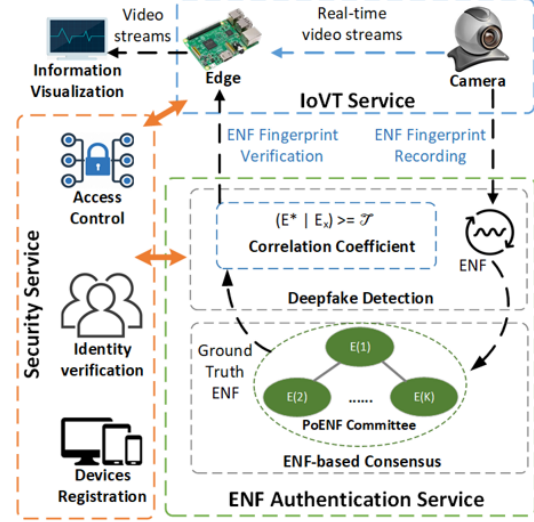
Video streams

Real-time video streams

Information Visualization

Edge

Camera

IoVT Service

ENF Fingerprint Verification

ENF Fingerprint Recording

Access Control

Security Service

$(E^* \mid E_x) >= \mathcal{T}$

Correlation Coefficient

ENF

Deepfake Detection

Identity verification

Ground Truth ENF

E(1)

E(2)

......

E(K)

PoENF Committee

ENF-based Consensus

Devices Registration

ENF Authentication Service